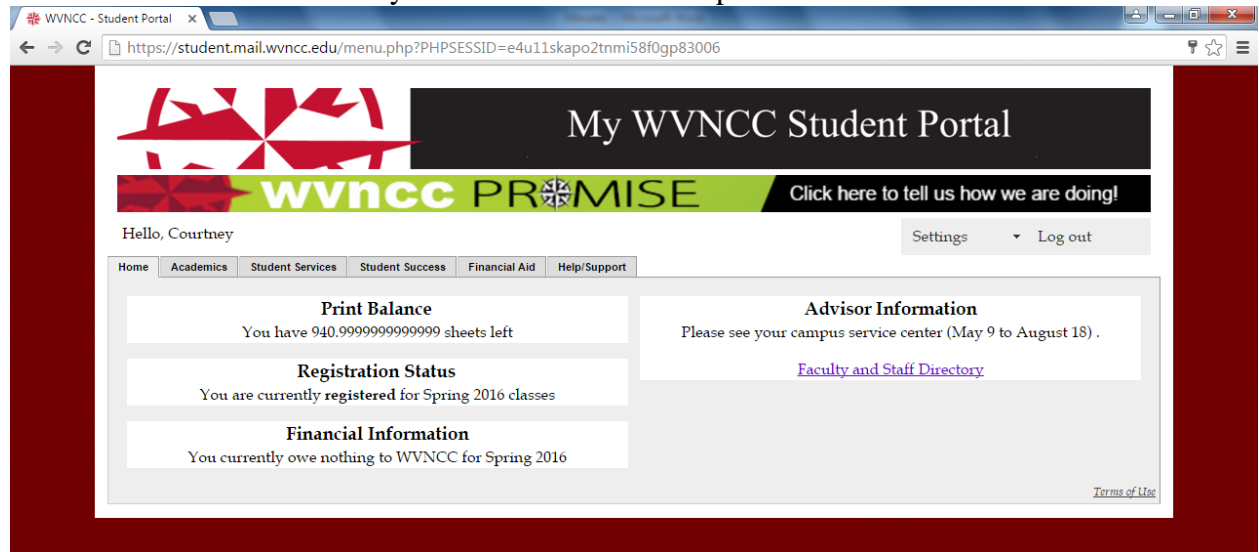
WVNCC - Student Portal

https://student.mail.wvncc.edu/menu.php?PHPSESSID=e4u11skapo2tnmi58f0gp83006

My WVNCC Student Portal

wvncc PROMISE

Click here to tell us how we are doing!

Hello, Courtney

Settings

Log out

Home | Academics | Student Services | Student Success | Financial Aid | Help/Support

Print Balance
You have 940.9999999999999 sheets left

Registration Status
You are currently **registered** for Spring 2016 classes

Financial Information
You currently owe nothing to WVNCC for Spring 2016

Advisor Information
Please see your campus service center (May 9 to August 18) .

Faculty and Staff Directory

Terms of Use